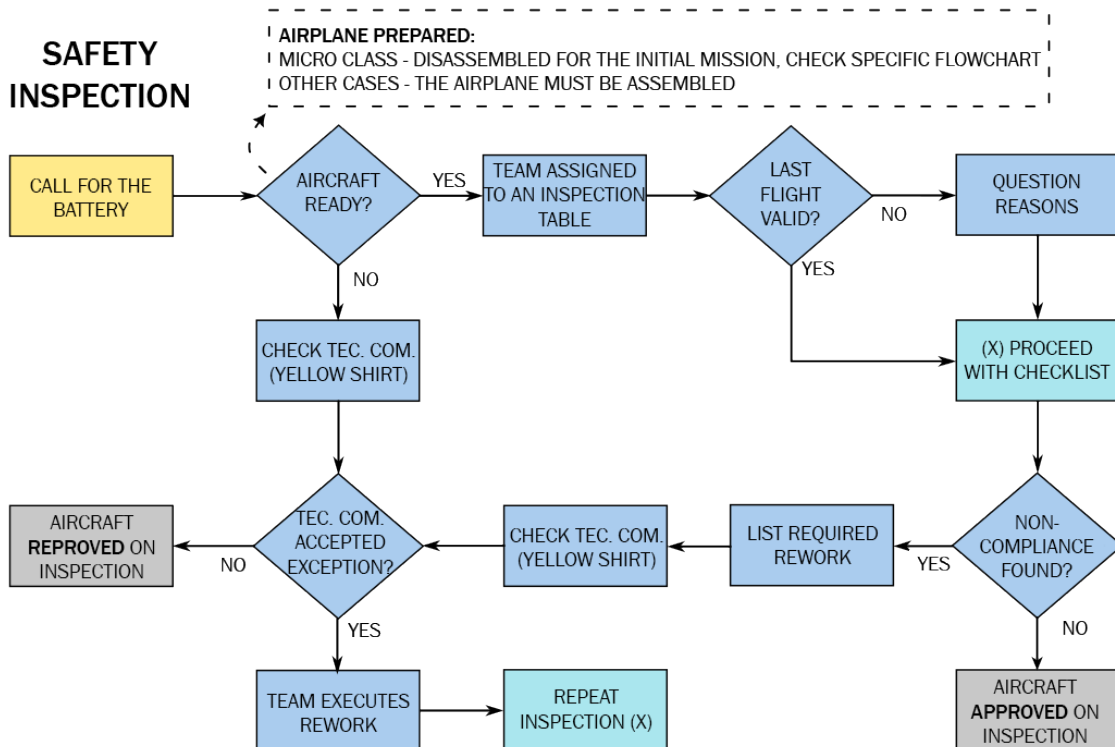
SAFETY INSPECTION

AIRPLANE PREPARED:
MICRO CLASS - DISASSEMBLED FOR THE INITIAL MISSION, CHECK SPECIFIC FLOWCHART
OTHER CASES - THE AIRPLANE MUST BE ASSEMBLED

CALL FOR THE BATTERY

AIRCRAFT READY?

YES

TEAM ASSIGNED TO AN INSPECTION TABLE

LAST FLIGHT VALID?

NO

QUESTION REASONS

YES

NO

CHECK TEC. COM. (YELLOW SHIRT)

(X) PROCEED WITH CHECKLIST

AIRCRAFT REPROVED ON INSPECTION

NO

TEC. COM. ACCEPTED EXCEPTION?

CHECK TEC. COM. (YELLOW SHIRT)

LIST REQUIRED REWORK

YES

NON-COMPLIANCE FOUND?

YES

NO

TEAM EXECUTES REWORK

REPEAT INSPECTION (X)

AIRCRAFT APPROVED ON INSPECTION